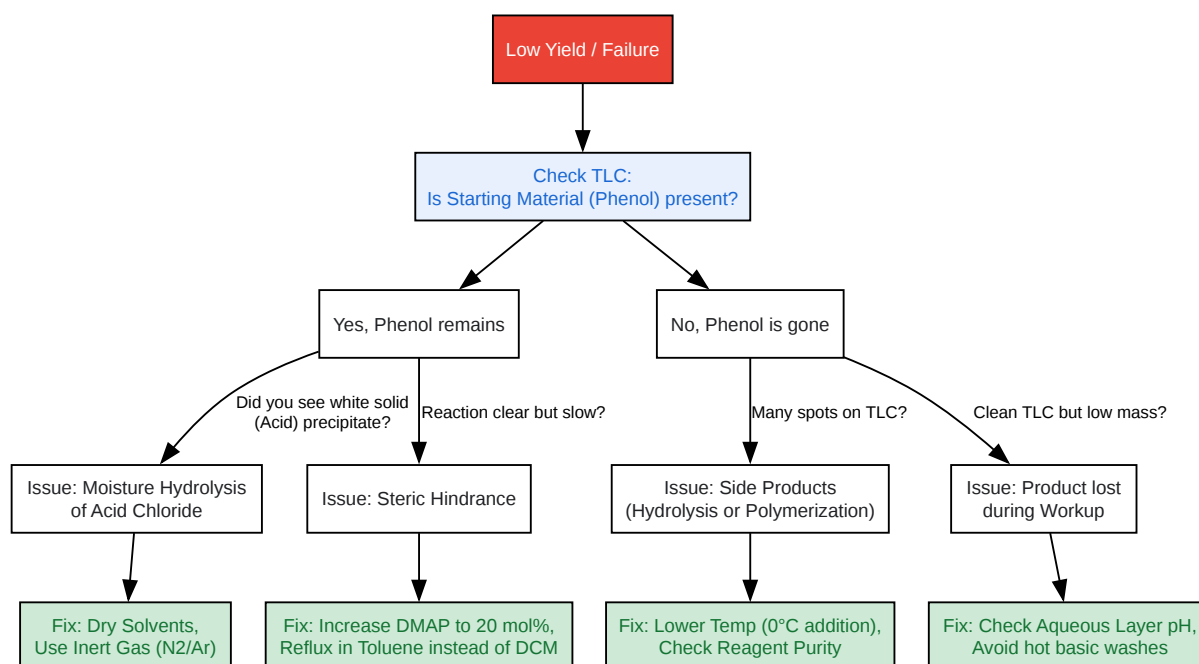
Low Yield / Failure

Check TLC:
Is Starting Material (Phenol) present?

Yes, Phenol remains

No, Phenol is gone

Did you see white solid (Acid) precipitate?

Reaction clear but slow?

Many spots on TLC?

Clean TLC but low mass?

Issue: Moisture Hydrolysis of Acid Chloride

Issue: Steric Hindrance

Issue: Side Products (Hydrolysis or Polymerization)

Issue: Product lost during Workup

Fix: Dry Solvents, Use Inert Gas (N2/Ar)

Fix: Increase DMAP to 20 mol%, Reflux in Toluene instead of DCM

Fix: Lower Temp (0°C addition), Check Reagent Purity

Fix: Check Aqueous Layer pH, Avoid hot basic washes